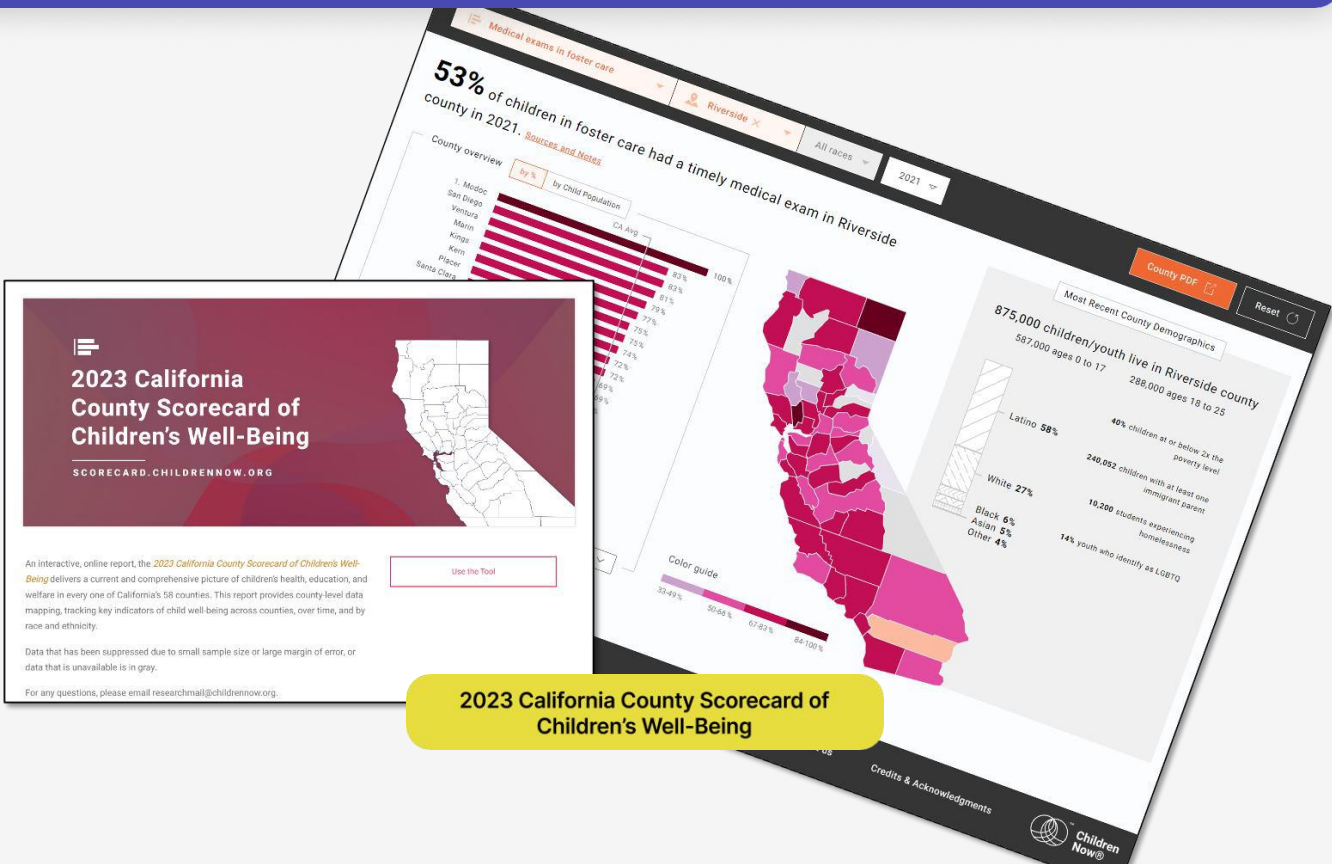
Medical exams in foster care

Riverside

All races

2021

53% of children in foster care had a timely medical exam in Riverside county in 2021. Sources and Notes

County overview

by %

by Child Population

CA Avg

1. Modoc
San Diego
Ventura
Marin
Kings
Kern
Placer
Santa Clara

100%
83%
83%
81%
79%
77%
75%
75%
74%
72%
72%
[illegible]9%
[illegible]9%

Color guide

33-49%
50-66%
67-83%
84-100%

County PDF

Reset

Most Recent County Demographics

875,000 children/youth live in Riverside county

587,000 ages 0 to 17

288,000 ages 18 to 25

Latino 58%

White 27%

Black 6%
Asian 5%
Other 4%

40% children at or below 2x the poverty level

240,052 children with at least one immigrant parent

10,200 students experiencing homelessness

14% youth who identify as LGBTQ

Credits & Acknowledgments

Children Now®

2023 California County Scorecard of Children's Well-Being

SCORECARD.CHILDRENNOW.ORG

An interactive, online report, the 2023 California County Scorecard of Children's Well-Being delivers a current and comprehensive picture of children's health, education, and welfare in every one of California's 58 counties. This report provides county-level data mapping, tracking key indicators of child well-being across counties, over time, and by race and ethnicity.

Data that has been suppressed due to small sample size or large margin of error, or data that is unavailable is in gray.

For any questions, please email researchmail@childrennow.org.

Use the Tool

2023 California County Scorecard of Children's Well-Being